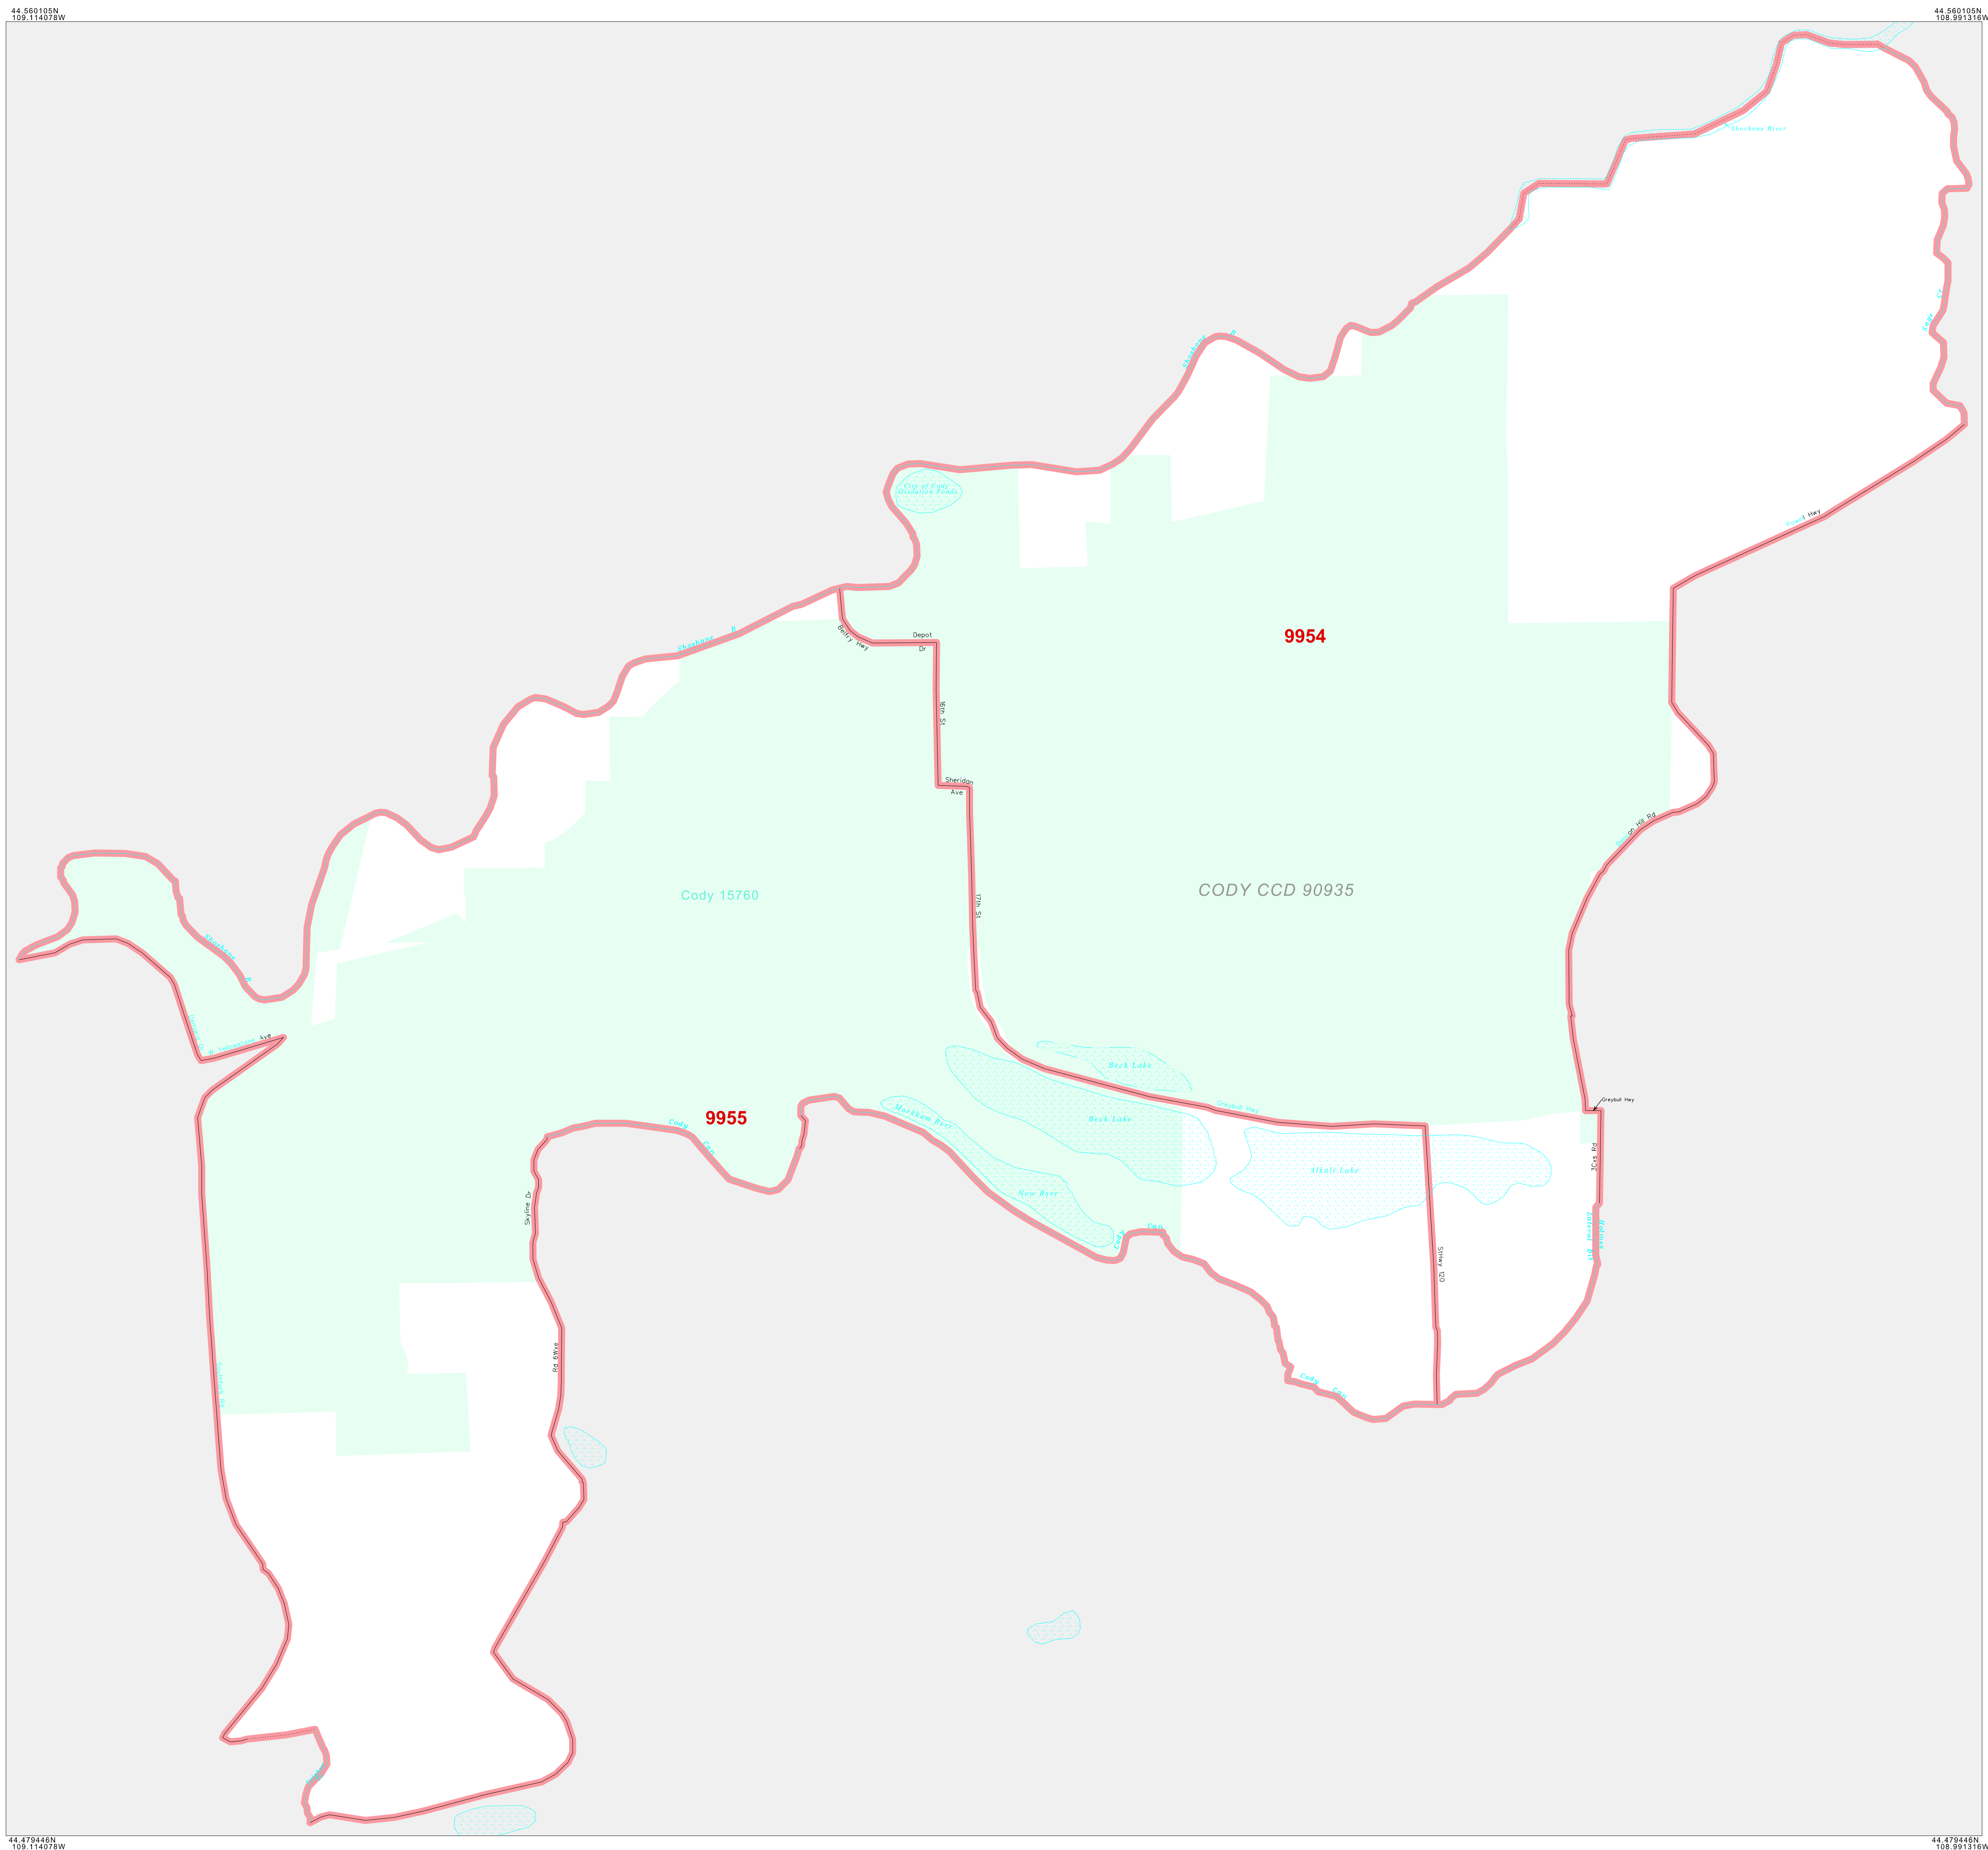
44.560105N
109.114078W

44.560105N
108.991316W

Shoshone River

Sage Cr

Shoshone R

City of Cody Stabilization Ponds

Greybull Hwy

9954

Shoshone R

Belfry Hwy

Depot Dr

16th St

Sheridon Ave

Cody 15760

CODY CCD 90935

17th St

Shoshone R

W Yellowstone Ave

Beck Lake

Beck Lake

Greybull Hwy

Greybull Hwy

9955

Cody Can

Markham Resr

New Resr

Alkali Lake

Skyline Dr

Cody Can

Rd 6Wxe

Stmy 120

Cody Can

3Cxs Rd

Holmes

44.479446N
109.114078W

44.479446N
108.991316W